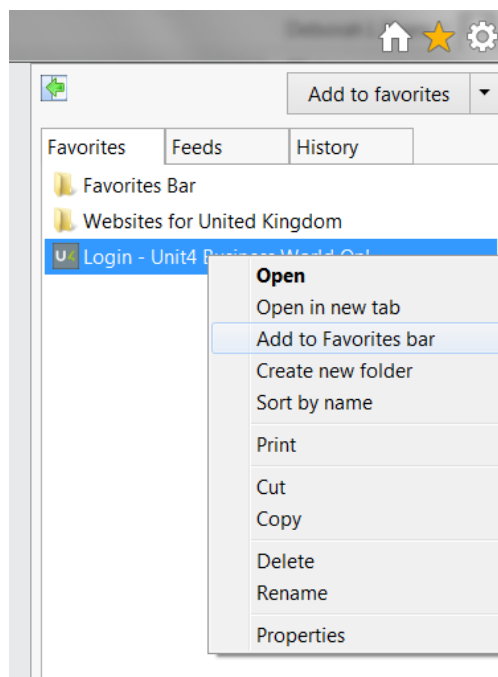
Add to favorites

Favorites | Feeds | History

Favorites Bar
Websites for United Kingdom
Login - Unit4 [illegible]

Open
Open in new tab
Add to Favorites bar
Create new folder
Sort by name
Print
Cut
Copy
Delete
Rename
Properties